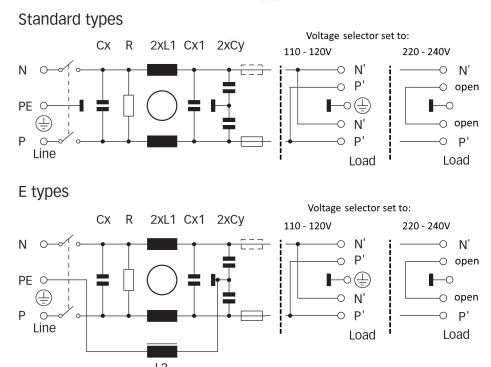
Standard types

Cx R 2xL1 Cx1 2xCy

Voltage selector set to:

110 - 120V

220 - 240V

N

PE

P

Line

N'

P'

N'

P'

Load

N'

open

open

P'

Load

E types

Cx R 2xL1 Cx1 2xCy

Voltage selector set to:

110 - 120V

220 - 240V

N

PE

P

Line

N'

P'

N'

P'

Load

N'

open

open

P'

Load

L2